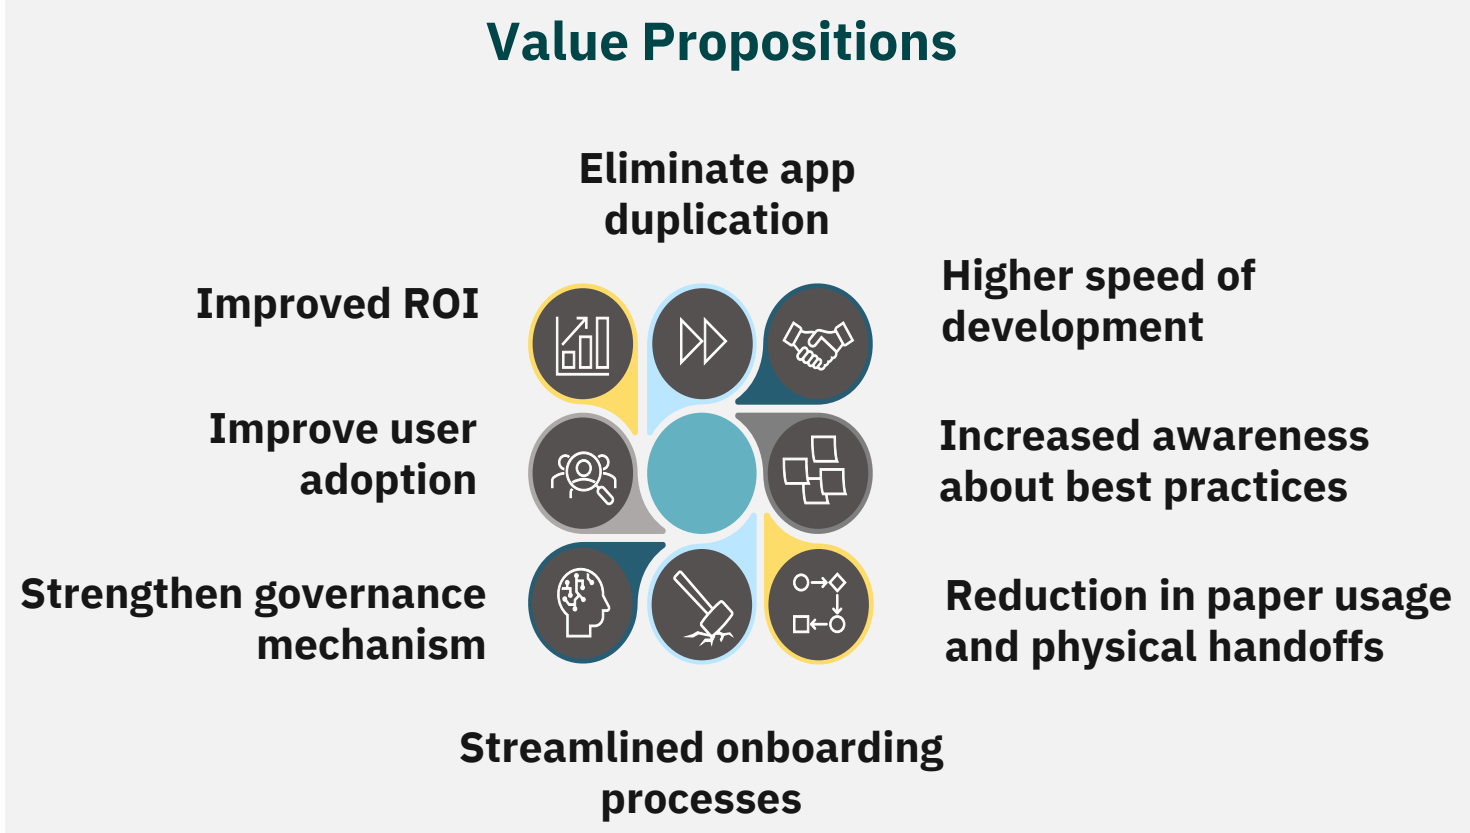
Value Propositions

Eliminate app duplication

Improved ROI

Higher speed of development

Improve user adoption

Increased awareness about best practices

Strengthen governance mechanism

Reduction in paper usage and physical handoffs

Streamlined onboarding processes